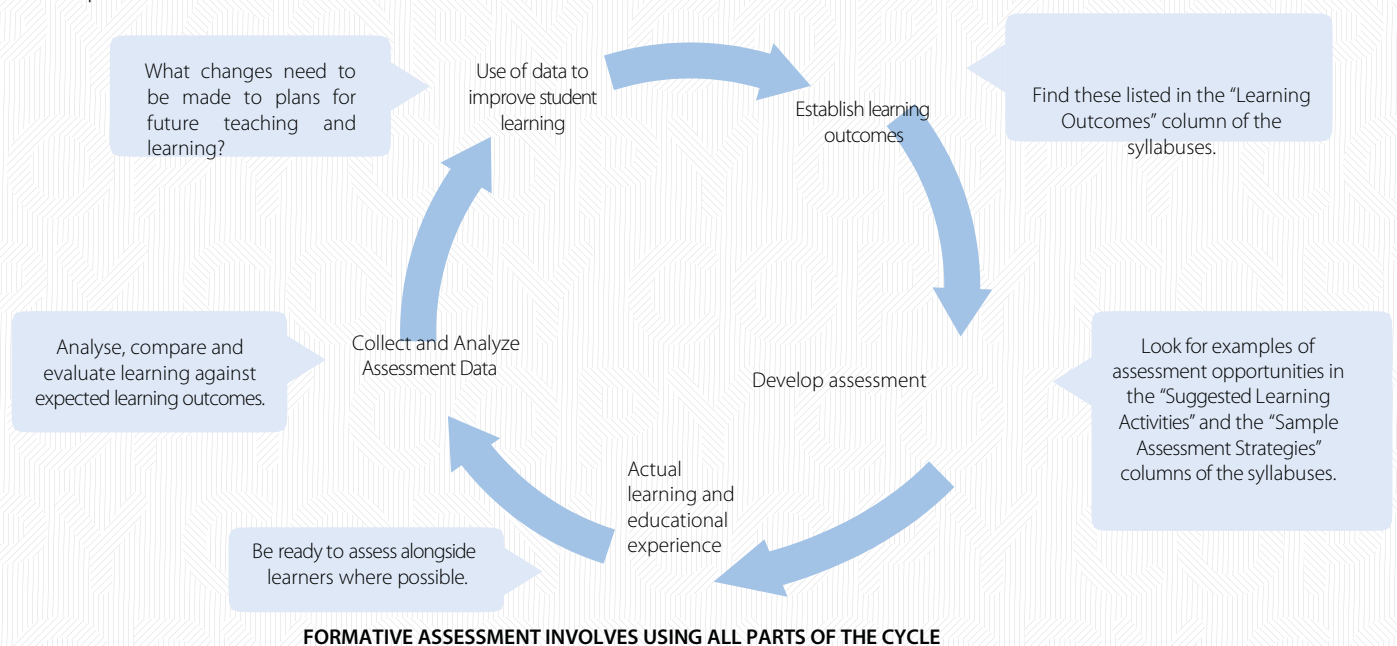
What changes need to be made to plans for future teaching and learning?

Use of data to improve student learning

Establish learning outcomes

Find these listed in the "Learning Outcomes" column of the syllabuses.

Analyse, compare and evaluate learning against expected learning outcomes.

Collect and Analyze Assessment Data

Develop assessment

Look for examples of assessment opportunities in the "Suggested Learning Activities" and the "Sample Assessment Strategies" columns of the syllabuses.

Actual learning and educational experience

Be ready to assess alongside learners where possible.

FORMATIVE ASSESSMENT INVOLVES USING ALL PARTS OF THE CYCLE